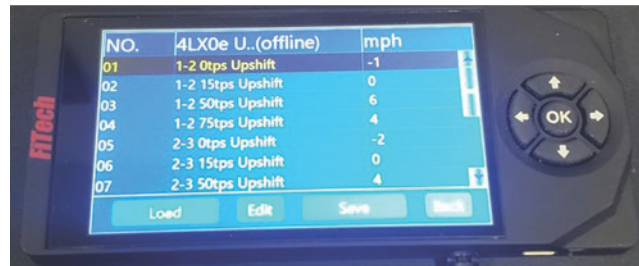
FiTech

| NO. | 4LX0e U..(offline) | mph |
|---|---|---|
| 01 | 1-2 0tps Upshift | -1 |
| 02 | 1-2 15tps Upshift | 0 |
| 03 | 1-2 50tps Upshift | 6 |
| 04 | 1-2 75tps Upshift | 4 |
| 05 | 2-3 0tps Upshift | -2 |
| 06 | 2-3 15tps Upshift | 0 |
| 07 | 2-3 50tps Upshift | 4 |

Load Edit Save Back

OK